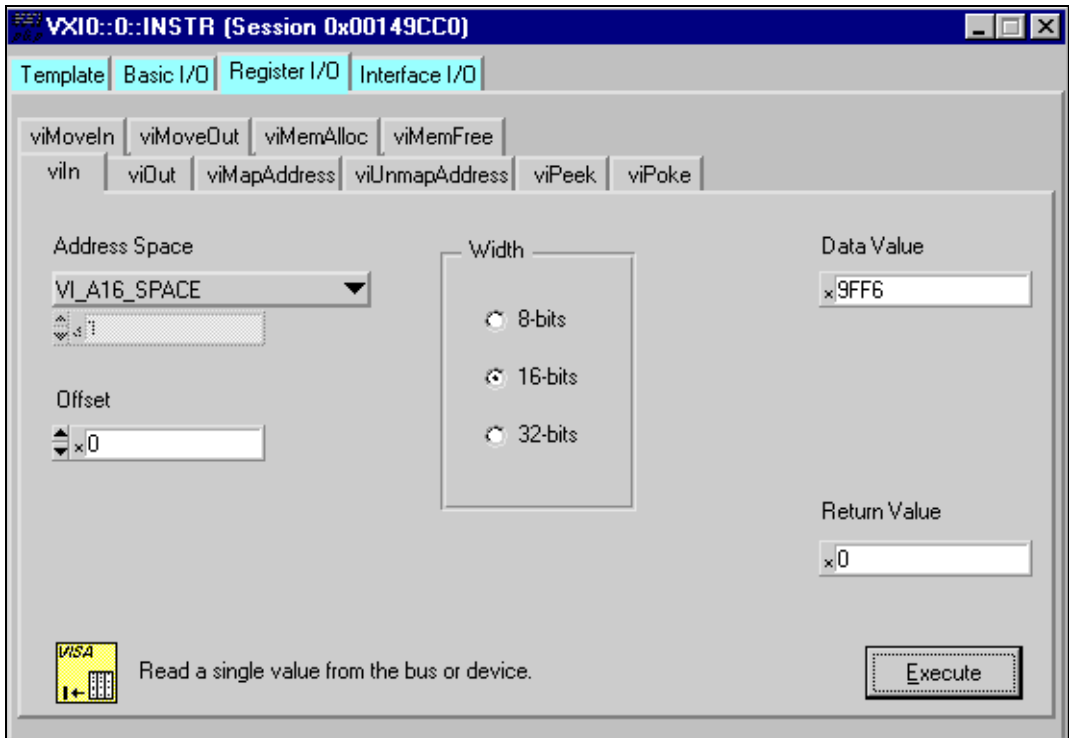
VXI0::0::INSTR (Session 0x00149CC0)

Template | Basic I/O | Register I/O | Interface I/O

viMoveIn | viMoveOut | viMemAlloc | viMemFree

viIn | viOut | viMapAddress | viUnmapAddress | viPeek | viPoke

Address Space

VI_A16_SPACE

x 1

Offset

x 0

Width

8-bits

16-bits

32-bits

Data Value

x 9FF6

Return Value

x 0

VISA

Read a single value from the bus or device.

Execute